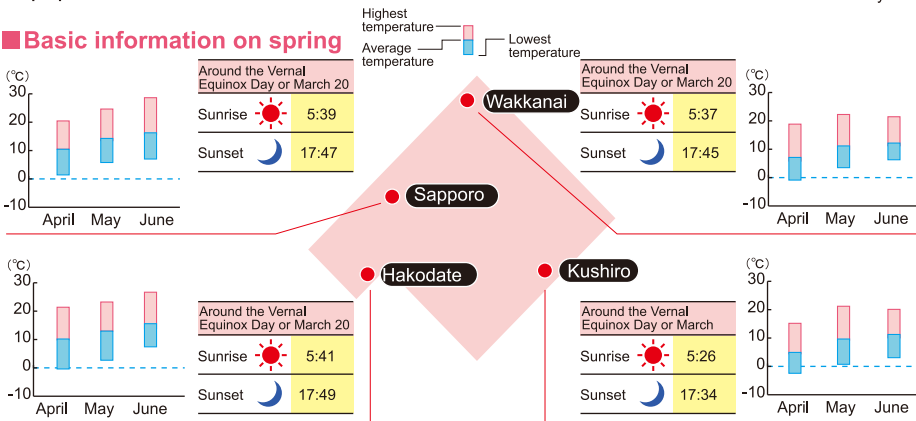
Basic information on spring

Highest temperature
Average temperature
Lowest temperature

(℃)
30
20
10
0
-10
April May June

| Around the Vernal Equinox Day or March 20 | |
|---|---|
| Sunrise | 5:39 |
| Sunset | 17:47 |

Sapporo

Wakkanai

| Around the Vernal Equinox Day or March 20 | |
|---|---|
| Sunrise | 5:37 |
| Sunset | 17:45 |

(℃)
30
20
10
0
-10
April May June

Hakodate

Kushiro

(℃)
30
20
10
0
-10
April May June

| Around the Vernal Equinox Day or March 20 | |
|---|---|
| Sunrise | 5:41 |
| Sunset | 17:49 |

| Around the Vernal Equinox Day or March | |
|---|---|
| Sunrise | 5:26 |
| Sunset | 17:34 |

(℃)
30
20
10
0
-10
April May June